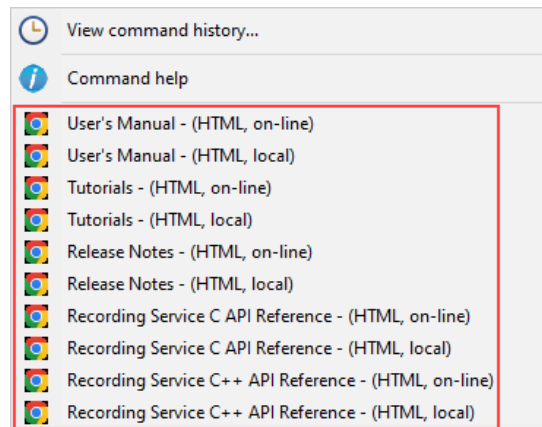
View command history...

Command help

User's Manual - (HTML, on-line)

User's Manual - (HTML, local)

Tutorials - (HTML, on-line)

Tutorials - (HTML, local)

Release Notes - (HTML, on-line)

Release Notes - (HTML, local)

Recording Service C API Reference - (HTML, on-line)

Recording Service C API Reference - (HTML, local)

Recording Service C++ API Reference - (HTML, on-line)

Recording Service C++ API Reference - (HTML, local)